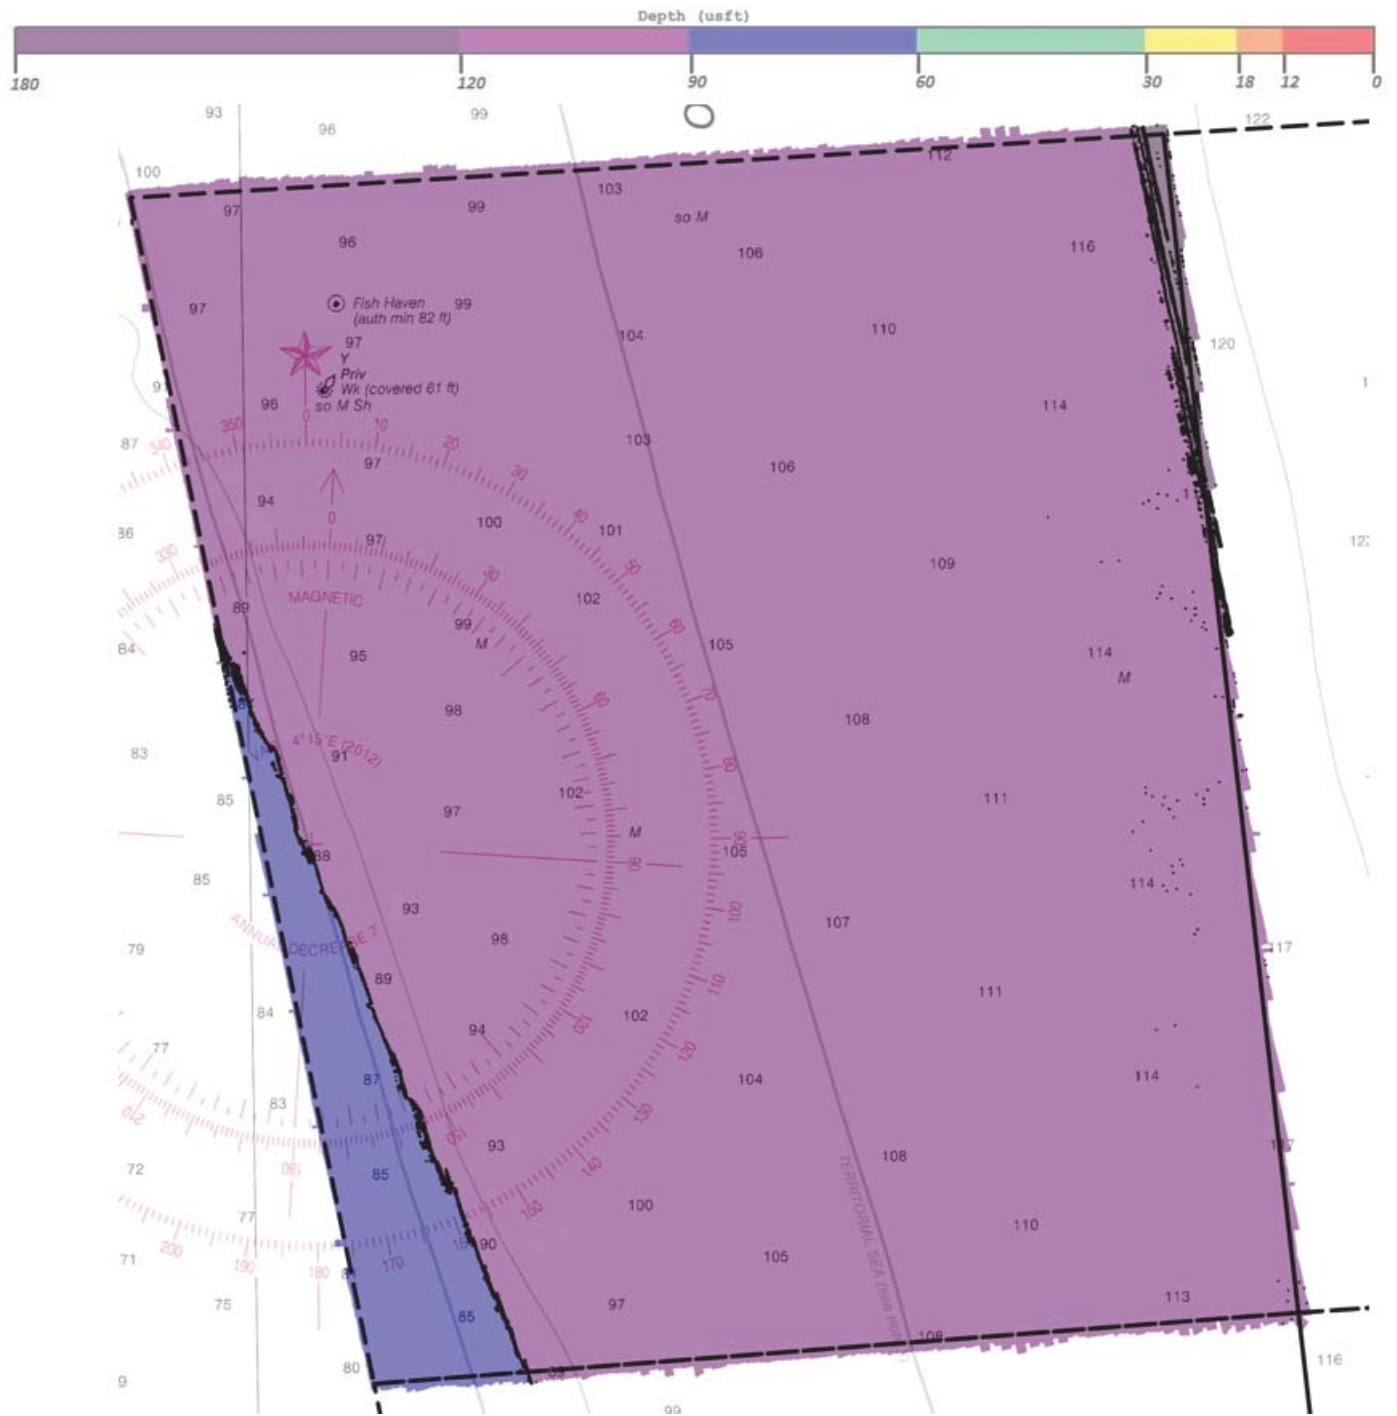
Depth (usft)

180 120 90 60 30 18 12 0

93 96 99 122
100 112
97 99 103
so M
96 106 116
97 Fish Haven 99
(auth min 82 ft)
104 110
97 120
Y
Priv
Wk (covered 61 ft)
96 so M Sh 114
87 350 0 10 20 103
97 30 106
94 100 101
40
86 0 97 330 50 109
MAGNETIC 102
89 99 60
M
84 105 114
95 M
70
98 108
4°15'E (2012)
83 91
80
85 111
102
97 M
90
88 105
85 114
93 100
ANNUAL DECREASE
98 107 117
79
89 110 111
84
94 102
77 120
87 104 114
83
130
93
72 85 108
140
77 150 100 110
71 200 190 180 170 160 90
105
75 TERRITORIAL SEA
85 97 113
106
80 116
9
99